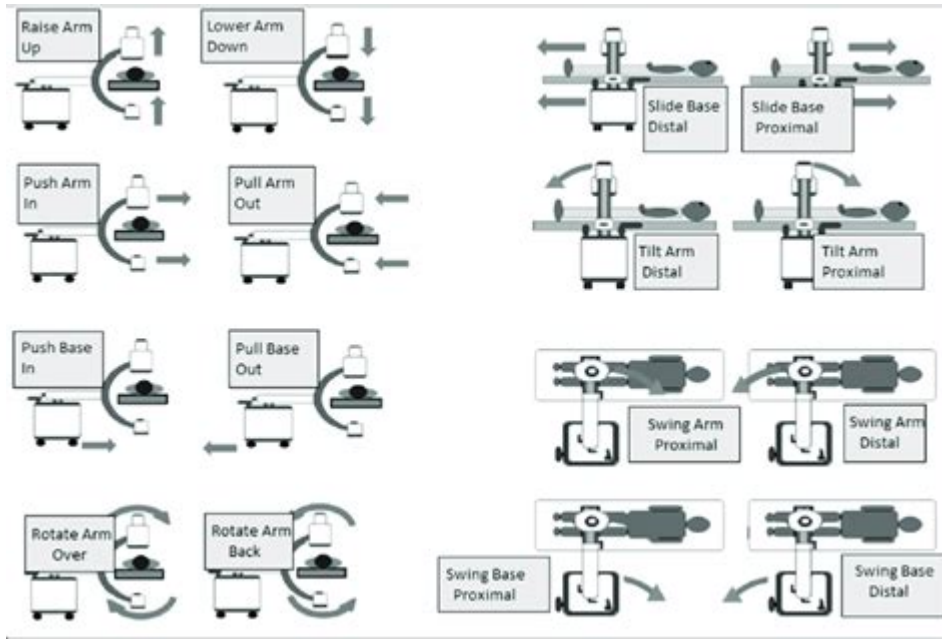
Raise Arm Up

Lower Arm Down

Slide Base Distal

Slide Base Proximal

Push Arm In

Pull Arm Out

Tilt Arm Distal

Tilt Arm Proximal

Push Base In

Pull Base Out

Swing Arm Proximal

Swing Arm Distal

Rotate Arm Over

Rotate Arm Back

Swing Base Proximal

Swing Base Distal